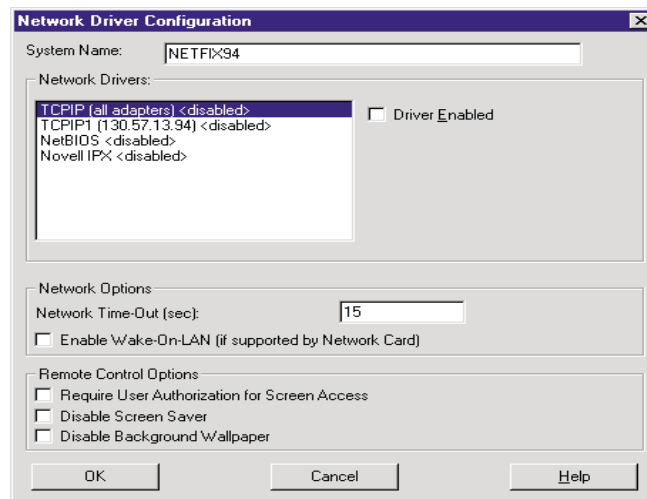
Network Driver Configuration

System Name: NETFIX94

Network Drivers:

TCPIP (all adapters) <disabled>
TCPIP1 (130.57.13.94) <disabled>
NetBIOS <disabled>
Novell IPX <disabled>

Driver Enabled

Network Options

Network Time-Out (sec): 15

Enable Wake-On-LAN (if supported by Network Card)

Remote Control Options

Require User Authorization for Screen Access

Disable Screen Saver

Disable Background Wallpaper

OK Cancel Help